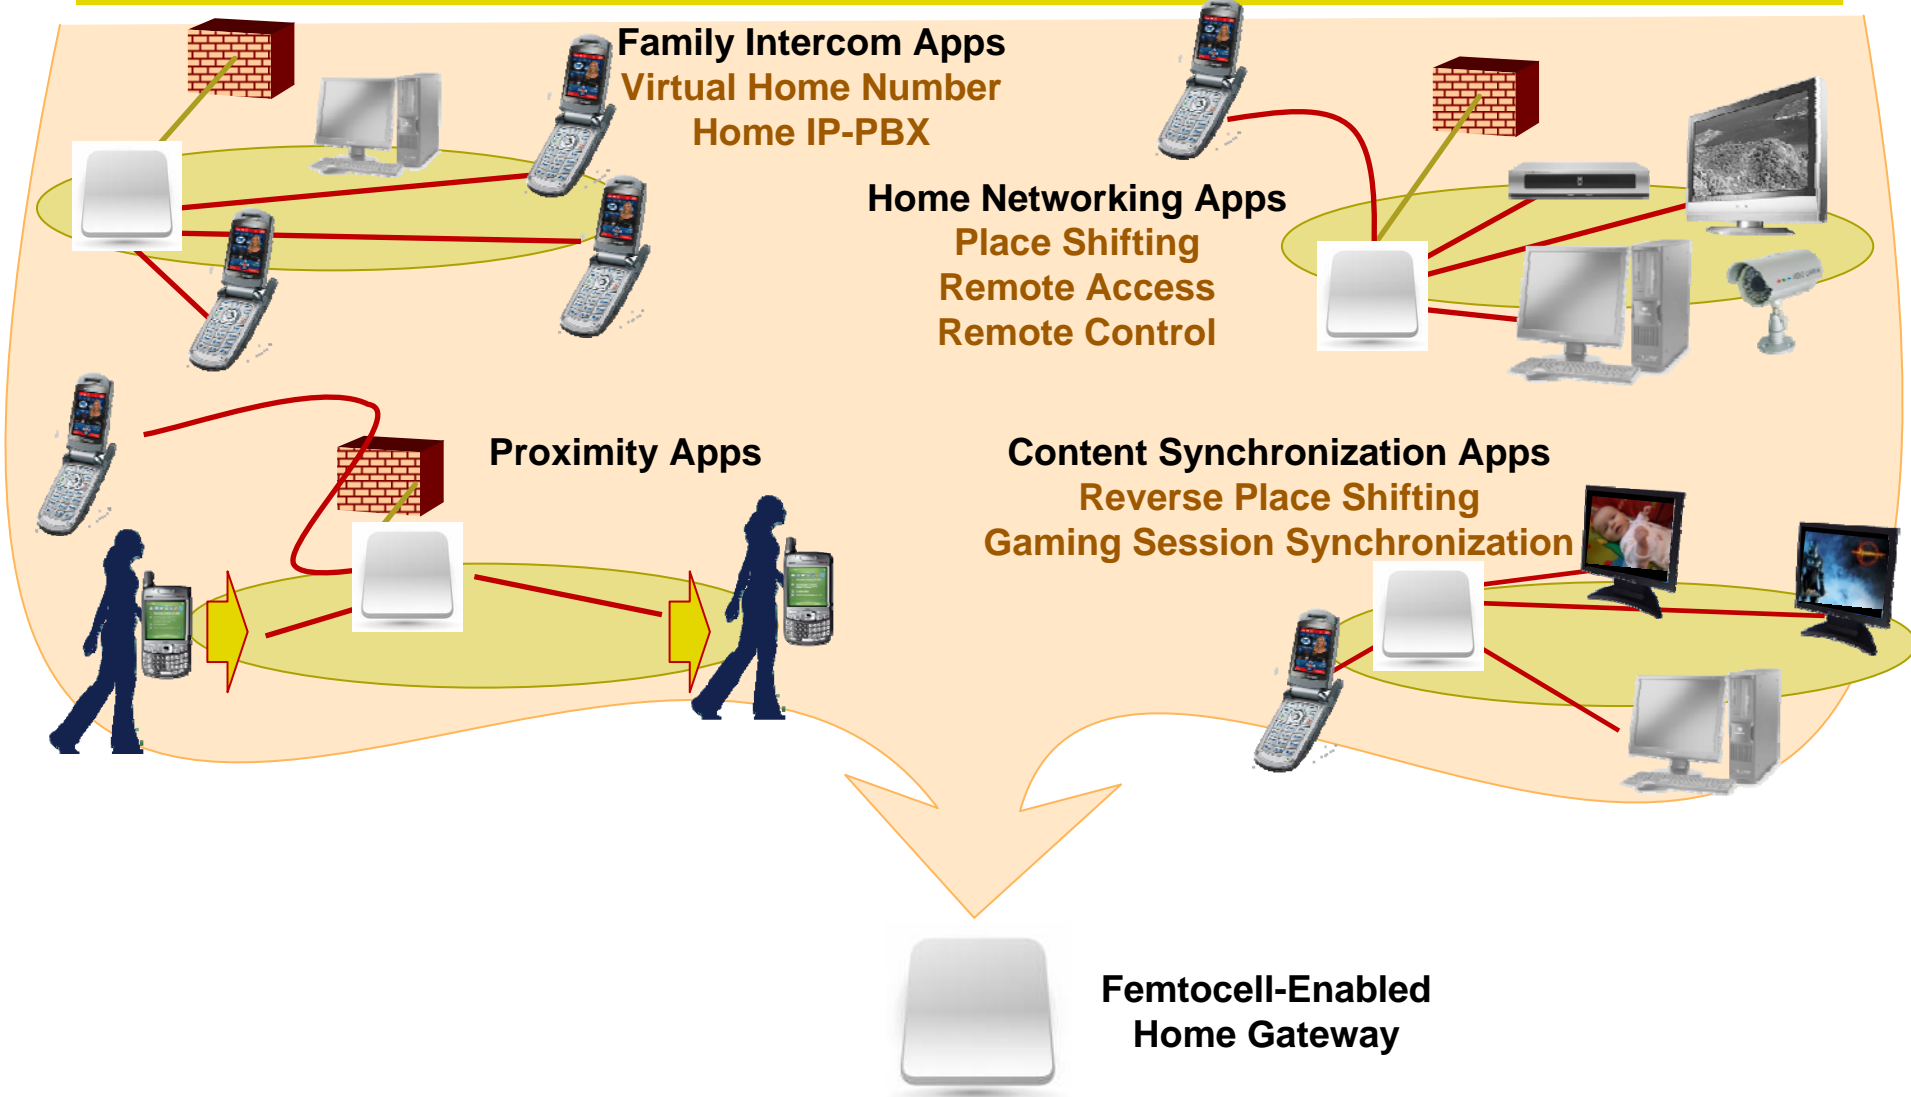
Family Intercom Apps
Virtual Home Number
Home IP-PBX

Home Networking Apps
Place Shifting
Remote Access
Remote Control

Proximity Apps

Content Synchronization Apps
Reverse Place Shifting
Gaming Session Synchronization

Femtocell-Enabled
Home Gateway